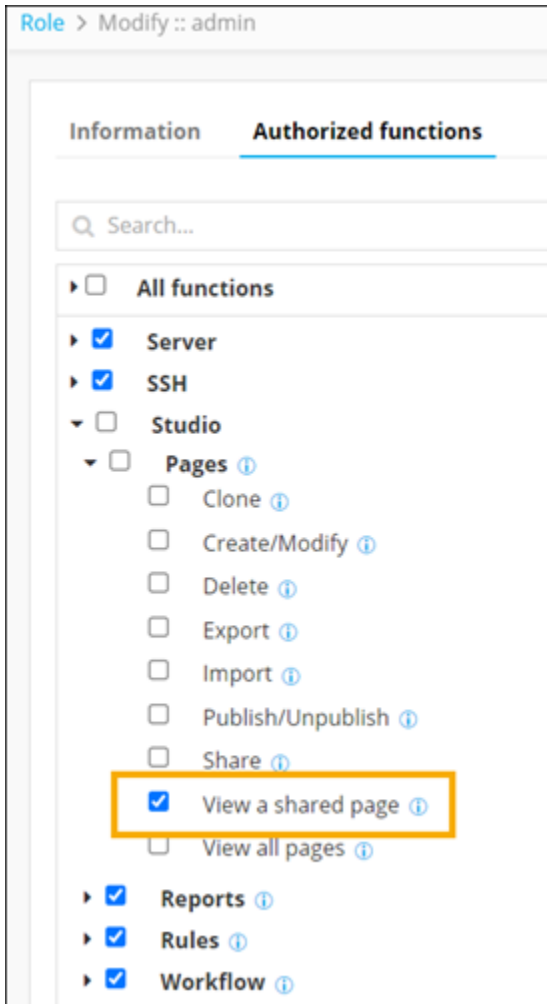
Role > Modify :: admin

Information Authorized functions

Search...

All functions

Server

SSH

Studio

Pages

Clone

Create/Modify

Delete

Export

Import

Publish/Unpublish

Share

View a shared page

View all pages

Reports

Rules

Workflow